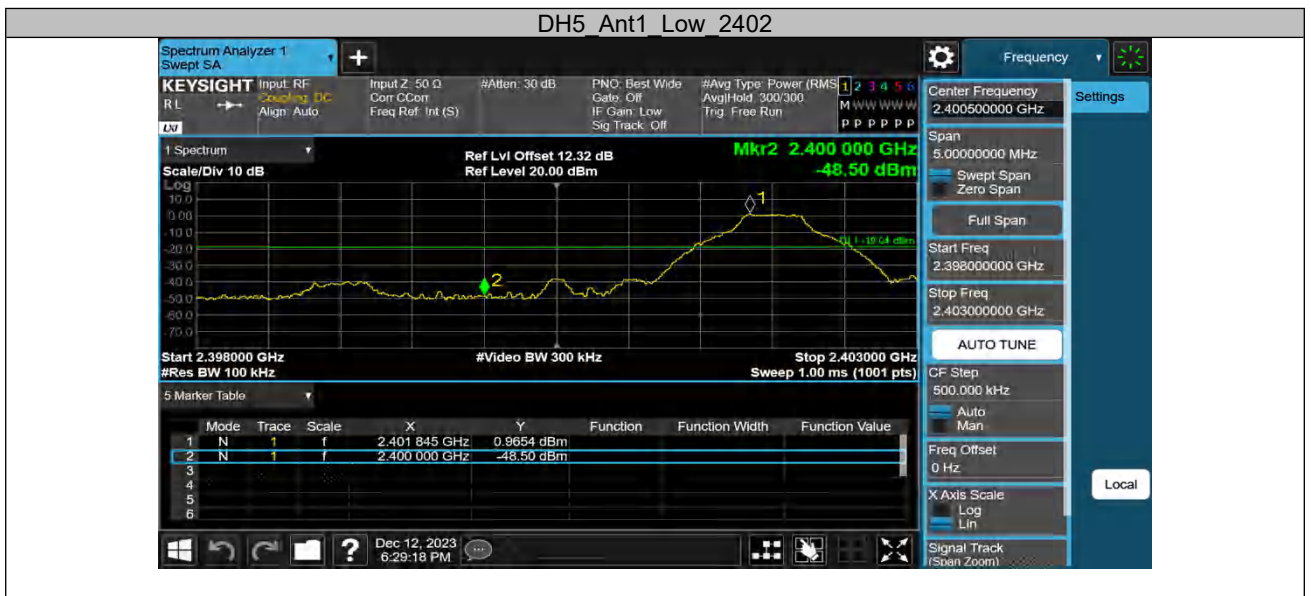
DH5_Ant1_Low_2402

Spectrum Analyzer 1
Swept SA

KEYSIGHT Input: RF
RL Coupling: DC
Align: Auto
LXI

Input Z: 50 Ω
Corr CCorr
Freq Ref: Int (S)

#Atten: 30 dB

PNO: Best Wide
Gate: Off
IF Gain: Low
Sig Track: Off

#Avg Type: Power (RMS)
Avg|Hold: 300/300
Trig: Free Run

1 2 3 4 5 6
M WWWWWW
P P P P P P

Frequency

1 Spectrum
Scale/Div 10 dB
Log

Ref Lvl Offset 12.32 dB
Ref Level 20.00 dBm

Mkr2 2.400 000 GHz
-48.50 dBm

10.0
0.00
-10.0
-20.0
-30.0
-40.0
-50.0
-60.0
-70.0

DL1 -19.04 dBm

Start 2.398000 GHz
#Res BW 100 kHz

#Video BW 300 kHz

Stop 2.403000 GHz
Sweep 1.00 ms (1001 pts)

5 Marker Table

| | Mode | Trace | Scale | X | Y | Function | Function Width | Function Value |
|---|---|---|---|---|---|---|---|---|
| 1 | N | 1 | f | 2.401 845 GHz | 0.9654 dBm | | | |
| 2 | N | 1 | f | 2.400 000 GHz | -48.50 dBm | | | |
| 3 | | | | | | | | |
| 4 | | | | | | | | |
| 5 | | | | | | | | |
| 6 | | | | | | | | |

Dec 12, 2023
6:29:18 PM

Center Frequency
2.400500000 GHz

Settings

Span
5.00000000 MHz
Swept Span
Zero Span

Full Span

Start Freq
2.398000000 GHz

Stop Freq
2.403000000 GHz

AUTO TUNE

CF Step
500.000 kHz
Auto
Man

Freq Offset
0 Hz

Local

X Axis Scale
Log
Lin

Signal Track
(Span Zoom)